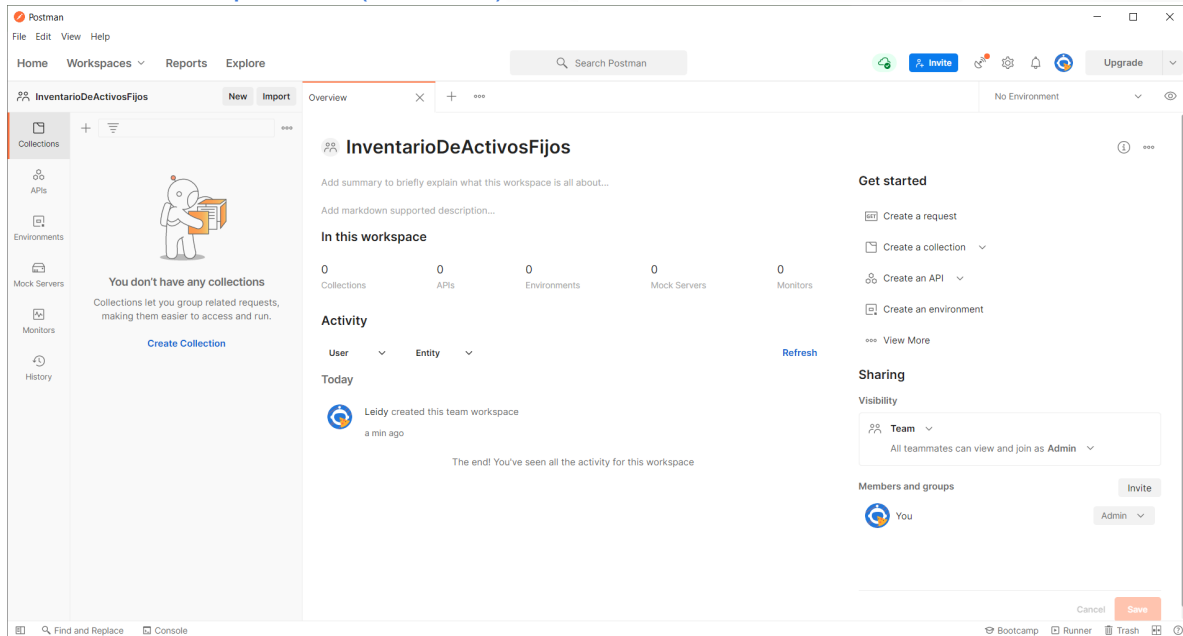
Postman
File Edit View Help
Home Workspaces Reports Explore
Search Postman
Invite
Upgrade
InventarioDeActivosFijos New Import
Overview
No Environment
Collections
APIs
Environments
Mock Servers
Monitors
History
You don't have any collections
Collections let you group related requests, making them easier to access and run.
Create Collection
InventarioDeActivosFijos
Add summary to briefly explain what this workspace is all about...
Add markdown supported description...
In this workspace
| 0 | 0 | 0 | 0 | 0 |
|---|---|---|---|---|
| Collections | APIs | Environments | Mock Servers | Monitors |
Activity
User Entity Refresh
Today
Leidy created this team workspace
a min ago
The end! You've seen all the activity for this workspace
Get started
Create a request
Create a collection
Create an API
Create an environment
View More
Sharing
Visibility
Team
All teammates can view and join as Admin
Members and groups
Invite
You
Admin
Cancel Save
Find and Replace Console
Bootcamp Runner Trash